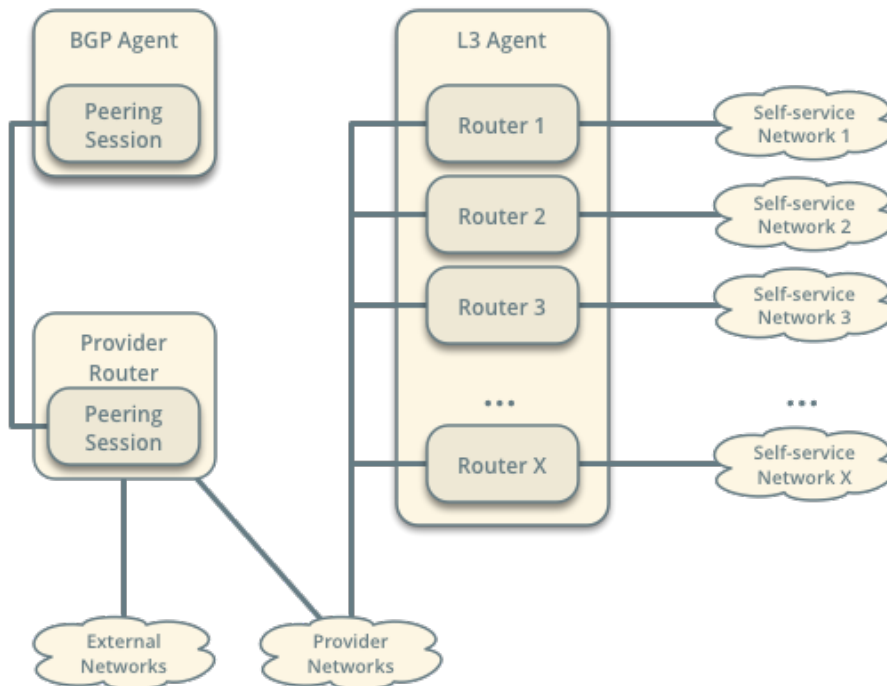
BGP Agent

Peering Session

Provider Router

Peering Session

External Networks

Provider Networks

L3 Agent

Router 1

Router 2

Router 3

...

Router X

Self-service Network 1

Self-service Network 2

Self-service Network 3

...

Self-service Network X